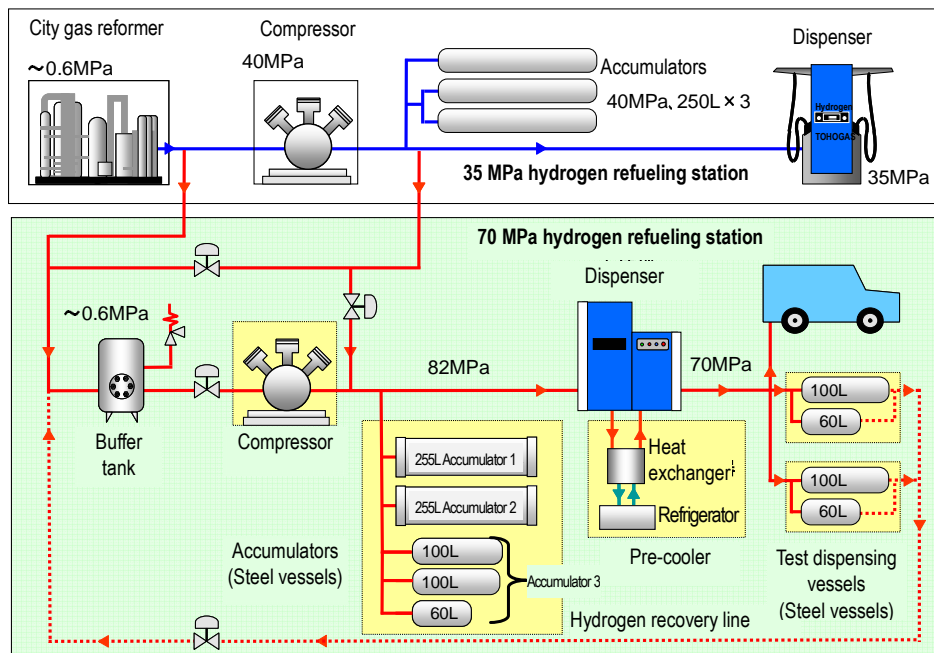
City gas reformer
～0.6MPa
Compressor
40MPa
Accumulators
40MPa, 250L × 3
Dispenser
Hydrogen
TOHOGAS
35 MPa hydrogen refueling station
35MPa

70 MPa hydrogen refueling station
Dispenser
～0.6MPa
82MPa
70MPa
Buffer tank
Compressor
255L Accumulator 1
255L Accumulator 2
100L
100L
60L
Accumulator 3
Accumulators (Steel vessels)
Heat exchanger
Refrigerator
Pre-cooler
100L
60L
100L
60L
Test dispensing vessels (Steel vessels)
Hydrogen recovery line